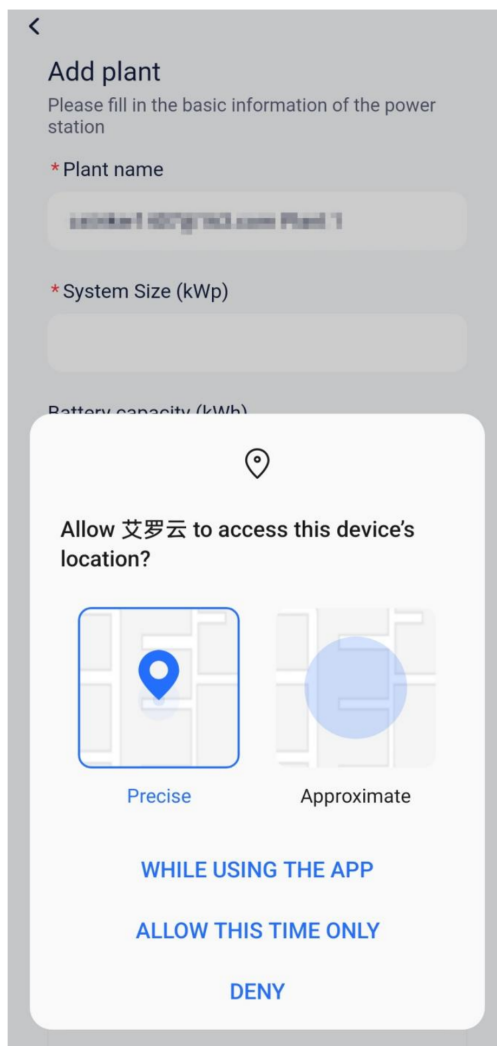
<

Add plant

Please fill in the basic information of the power station

*Plant name

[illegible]

*System Size (kWp)

Battery capacity (kWh)

Allow 艾罗云 to access this device's location?

Precise

Approximate

WHILE USING THE APP

ALLOW THIS TIME ONLY

DENY